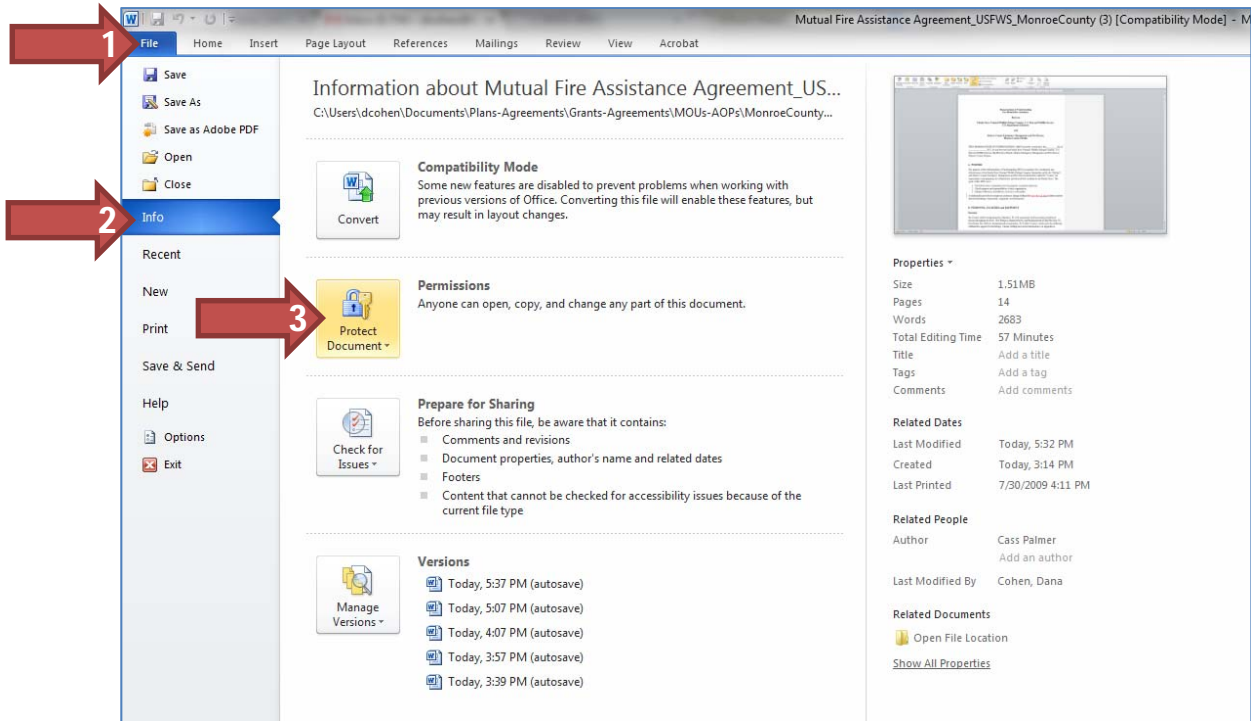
Mutual Fire Assistance Agreement_USFWS_MonroeCounty (3) [Compatibility Mode] - M

1 File Home Insert Page Layout References Mailings Review View Acrobat

Save
Save As
Save as Adobe PDF
Open
Close
2 Info
Recent
New
Print
Save & Send
Help
Options
Exit

Information about Mutual Fire Assistance Agreement_US...
C:\Users\dcohen\Documents\Plans-Agreements\Grants-Agreements\MOUs-AOPs\MonroeCounty...

Convert

Compatibility Mode
Some new features are disabled to prevent problems when working with previous versions of Office. Converting this file will enable these features, but may result in layout changes.

3 Protect Document

Permissions
Anyone can open, copy, and change any part of this document.

Check for Issues

Prepare for Sharing
Before sharing this file, be aware that it contains:
Comments and revisions
Document properties, author's name and related dates
Footers
Content that cannot be checked for accessibility issues because of the current file type

Manage Versions

Versions
Today, 5:37 PM (autosave)
Today, 5:07 PM (autosave)
Today, 4:07 PM (autosave)
Today, 3:57 PM (autosave)
Today, 3:39 PM (autosave)

Properties

| Size | 1.51MB |
|---|---|
| Pages | 14 |
| Words | 2683 |
| Total Editing Time | 57 Minutes |
| Title | Add a title |
| Tags | Add a tag |
| Comments | Add comments |

Related Dates

| Last Modified | Today, 5:32 PM |
|---|---|
| Created | Today, 3:14 PM |
| Last Printed | 7/30/2009 4:11 PM |

Related People

| Author | Cass Palmer |
|---|---|
| | Add an author |
| Last Modified By | Cohen, Dana |

Related Documents
Open File Location
Show All Properties